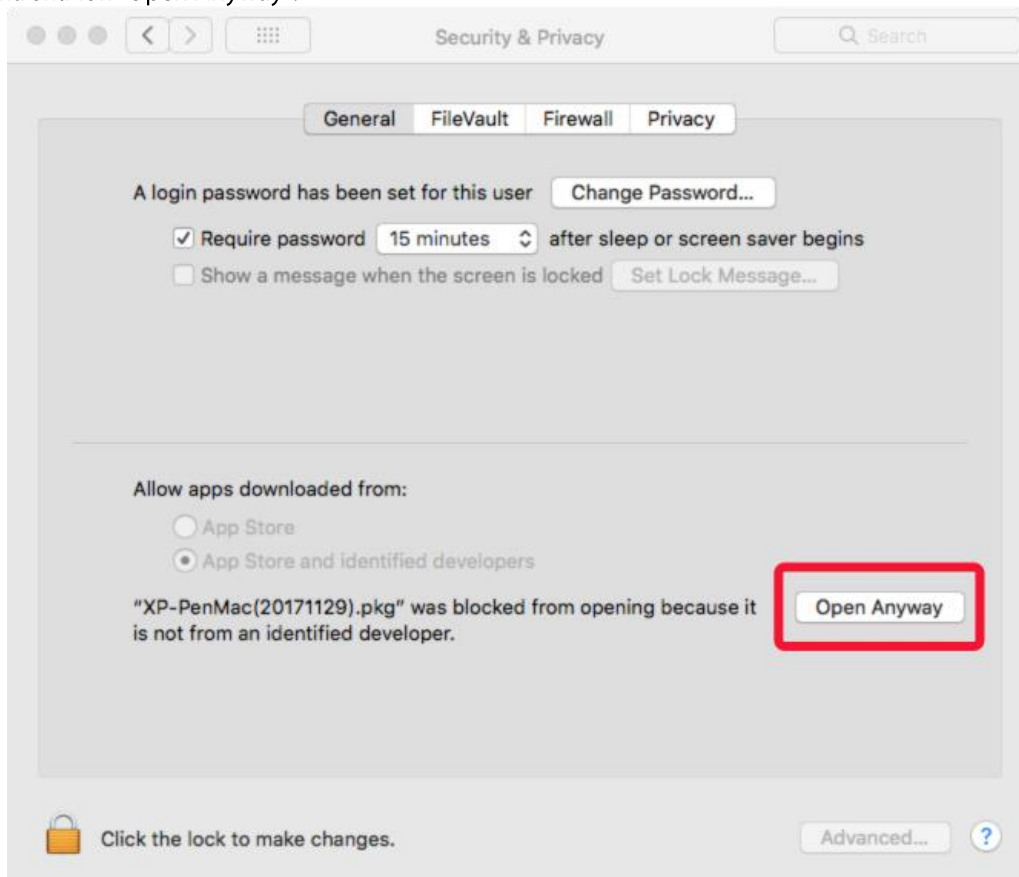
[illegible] "Open Anyway".

Security & Privacy

Search

General FileVault Firewall Privacy

A login password has been set for this user Change Password...

Require password 15 minutes after sleep or screen saver begins

Show a message when the screen is locked Set Lock Message...

Allow apps downloaded from:

App Store

App Store and identified developers

"XP-PenMac(20171129).pkg" was blocked from opening because it is not from an identified developer.

Open Anyway

Click the lock to make changes.

Advanced...

?